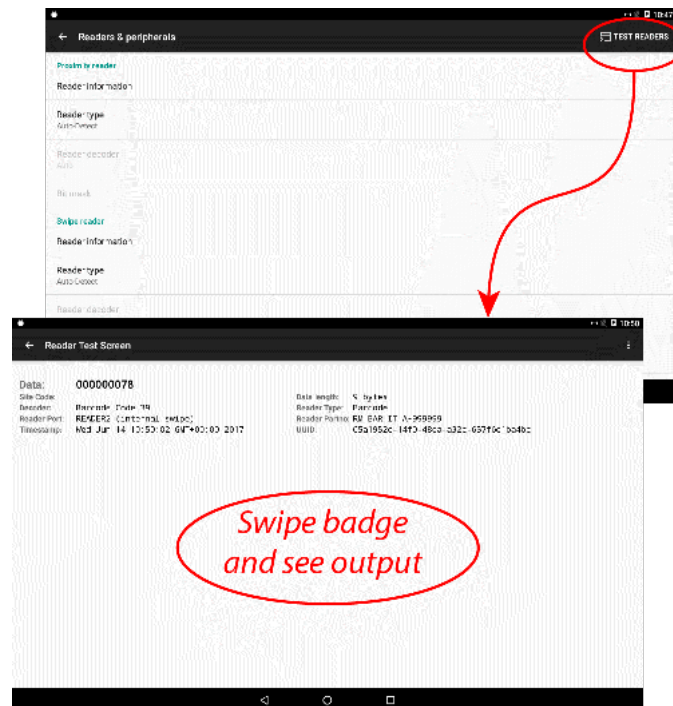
10:47

Readers & peripherals

TEST READERS

Proximity reader

Reader information

Reader type
Auto-Detect

Reader decoder
Auto

Bit mask

Swipe reader

Reader information

Reader type
Auto-Detect

Reader decoder

10:50

Reader Test Screen

Data: 000000078
Site Code:
Decoder: Barcode Code 39
Reader Port: READER2 (internal swipe)
Timestamp: Wed Jun 14 10:50:02 GMT+00:00 2017

Data length: 9 bytes
Reader Type: Barcode
Reader Partno: RM-BAR-IT A-999999
UUID: C5a1952c-14f0-48ca-a32c-657f6c1bb4bc

Swipe badge and see output